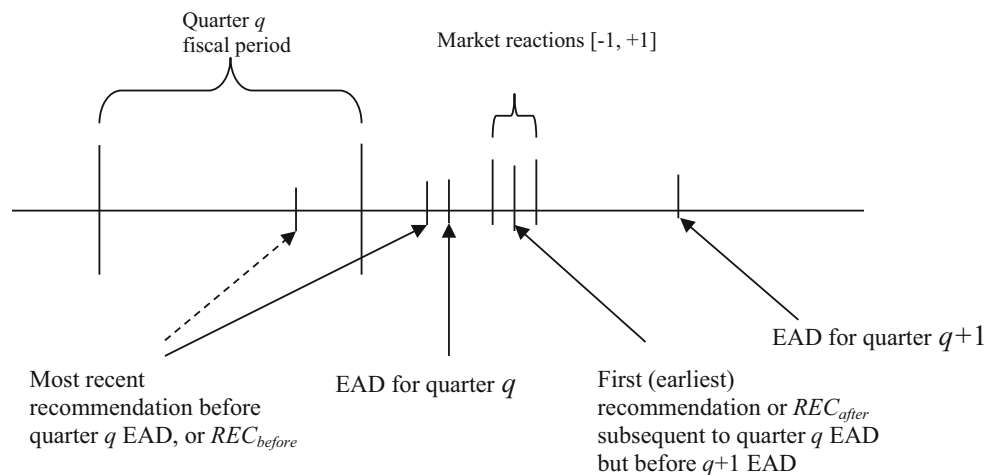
Quarter $q$ fiscal period

Market reactions [-1, +1]

EAD for quarter $q$+1

Most recent recommendation before quarter $q$ EAD, or $REC_{before}$

EAD for quarter $q$

First (earliest) recommendation or $REC_{after}$ subsequent to quarter $q$ EAD but before $q$+1 EAD